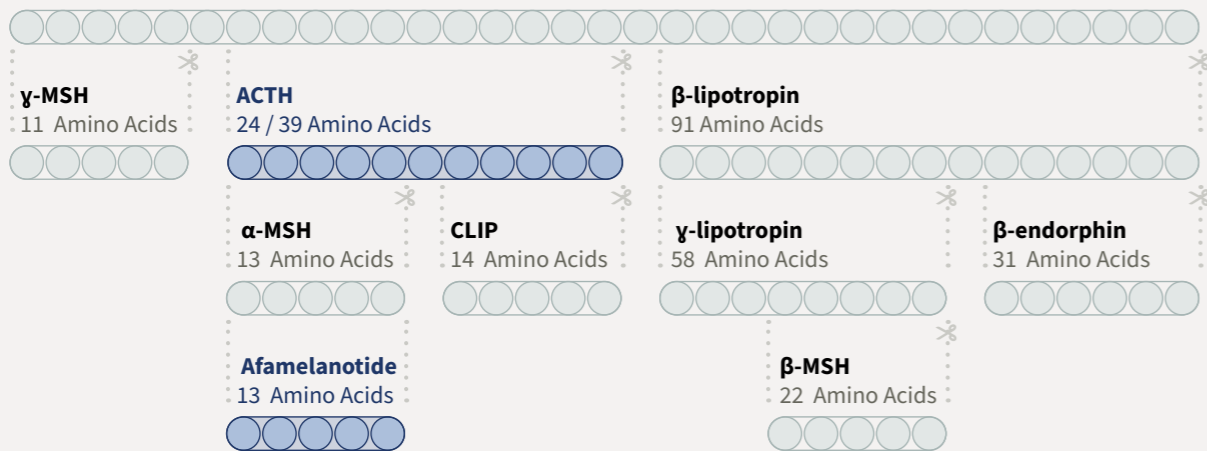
ɣ-MSH
11 Amino Acids

ACTH
24 / 39 Amino Acids

β-lipotropin
91 Amino Acids

α-MSH
13 Amino Acids

CLIP
14 Amino Acids

ɣ-lipotropin
58 Amino Acids

β-endorphin
31 Amino Acids

Afamelanotide
13 Amino Acids

β-MSH
22 Amino Acids